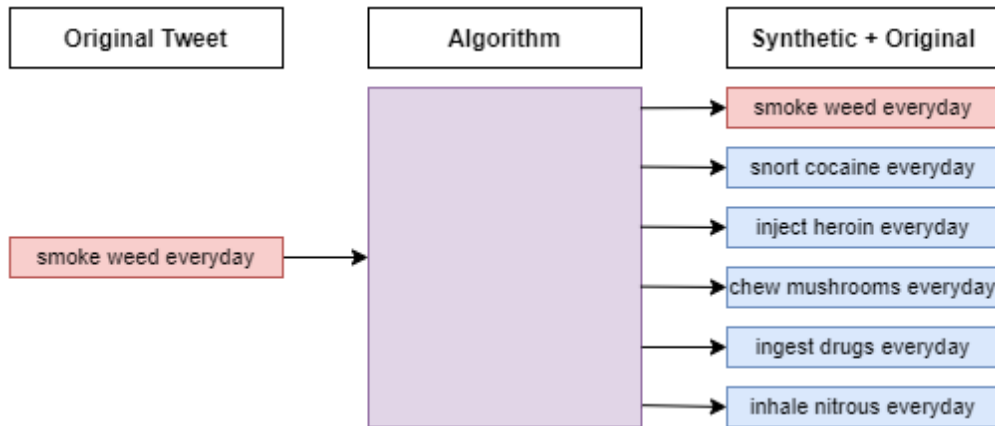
Original Tweet

Algorithm

Synthetic + Original

smoke weed everyday

smoke weed everyday

snort cocaine everyday

inject heroin everyday

chew mushrooms everyday

ingest drugs everyday

inhale nitrous everyday